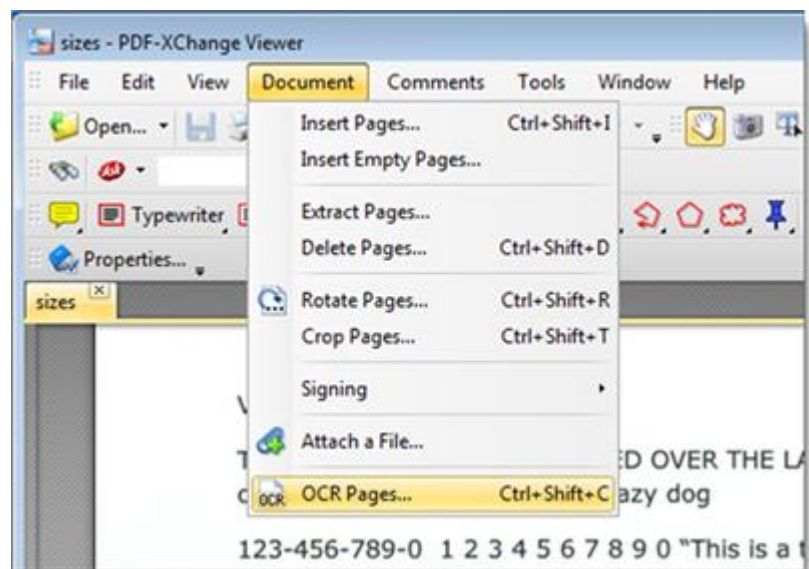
sizes - PDF-XChange Viewer

File Edit View Document Comments Tools Window Help

Open...

Typewriter

Properties...

sizes

Insert Pages... Ctrl+Shift+I
Insert Empty Pages...
Extract Pages...
Delete Pages... Ctrl+Shift+D
Rotate Pages... Ctrl+Shift+R
Crop Pages... Ctrl+Shift+T
Signing
Attach a File...
OCR OCR Pages... Ctrl+Shift+C

V

T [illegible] ED OVER THE LA

c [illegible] azy dog

123-456-789-0 1 2 3 4 5 6 7 8 9 0 "This is a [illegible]